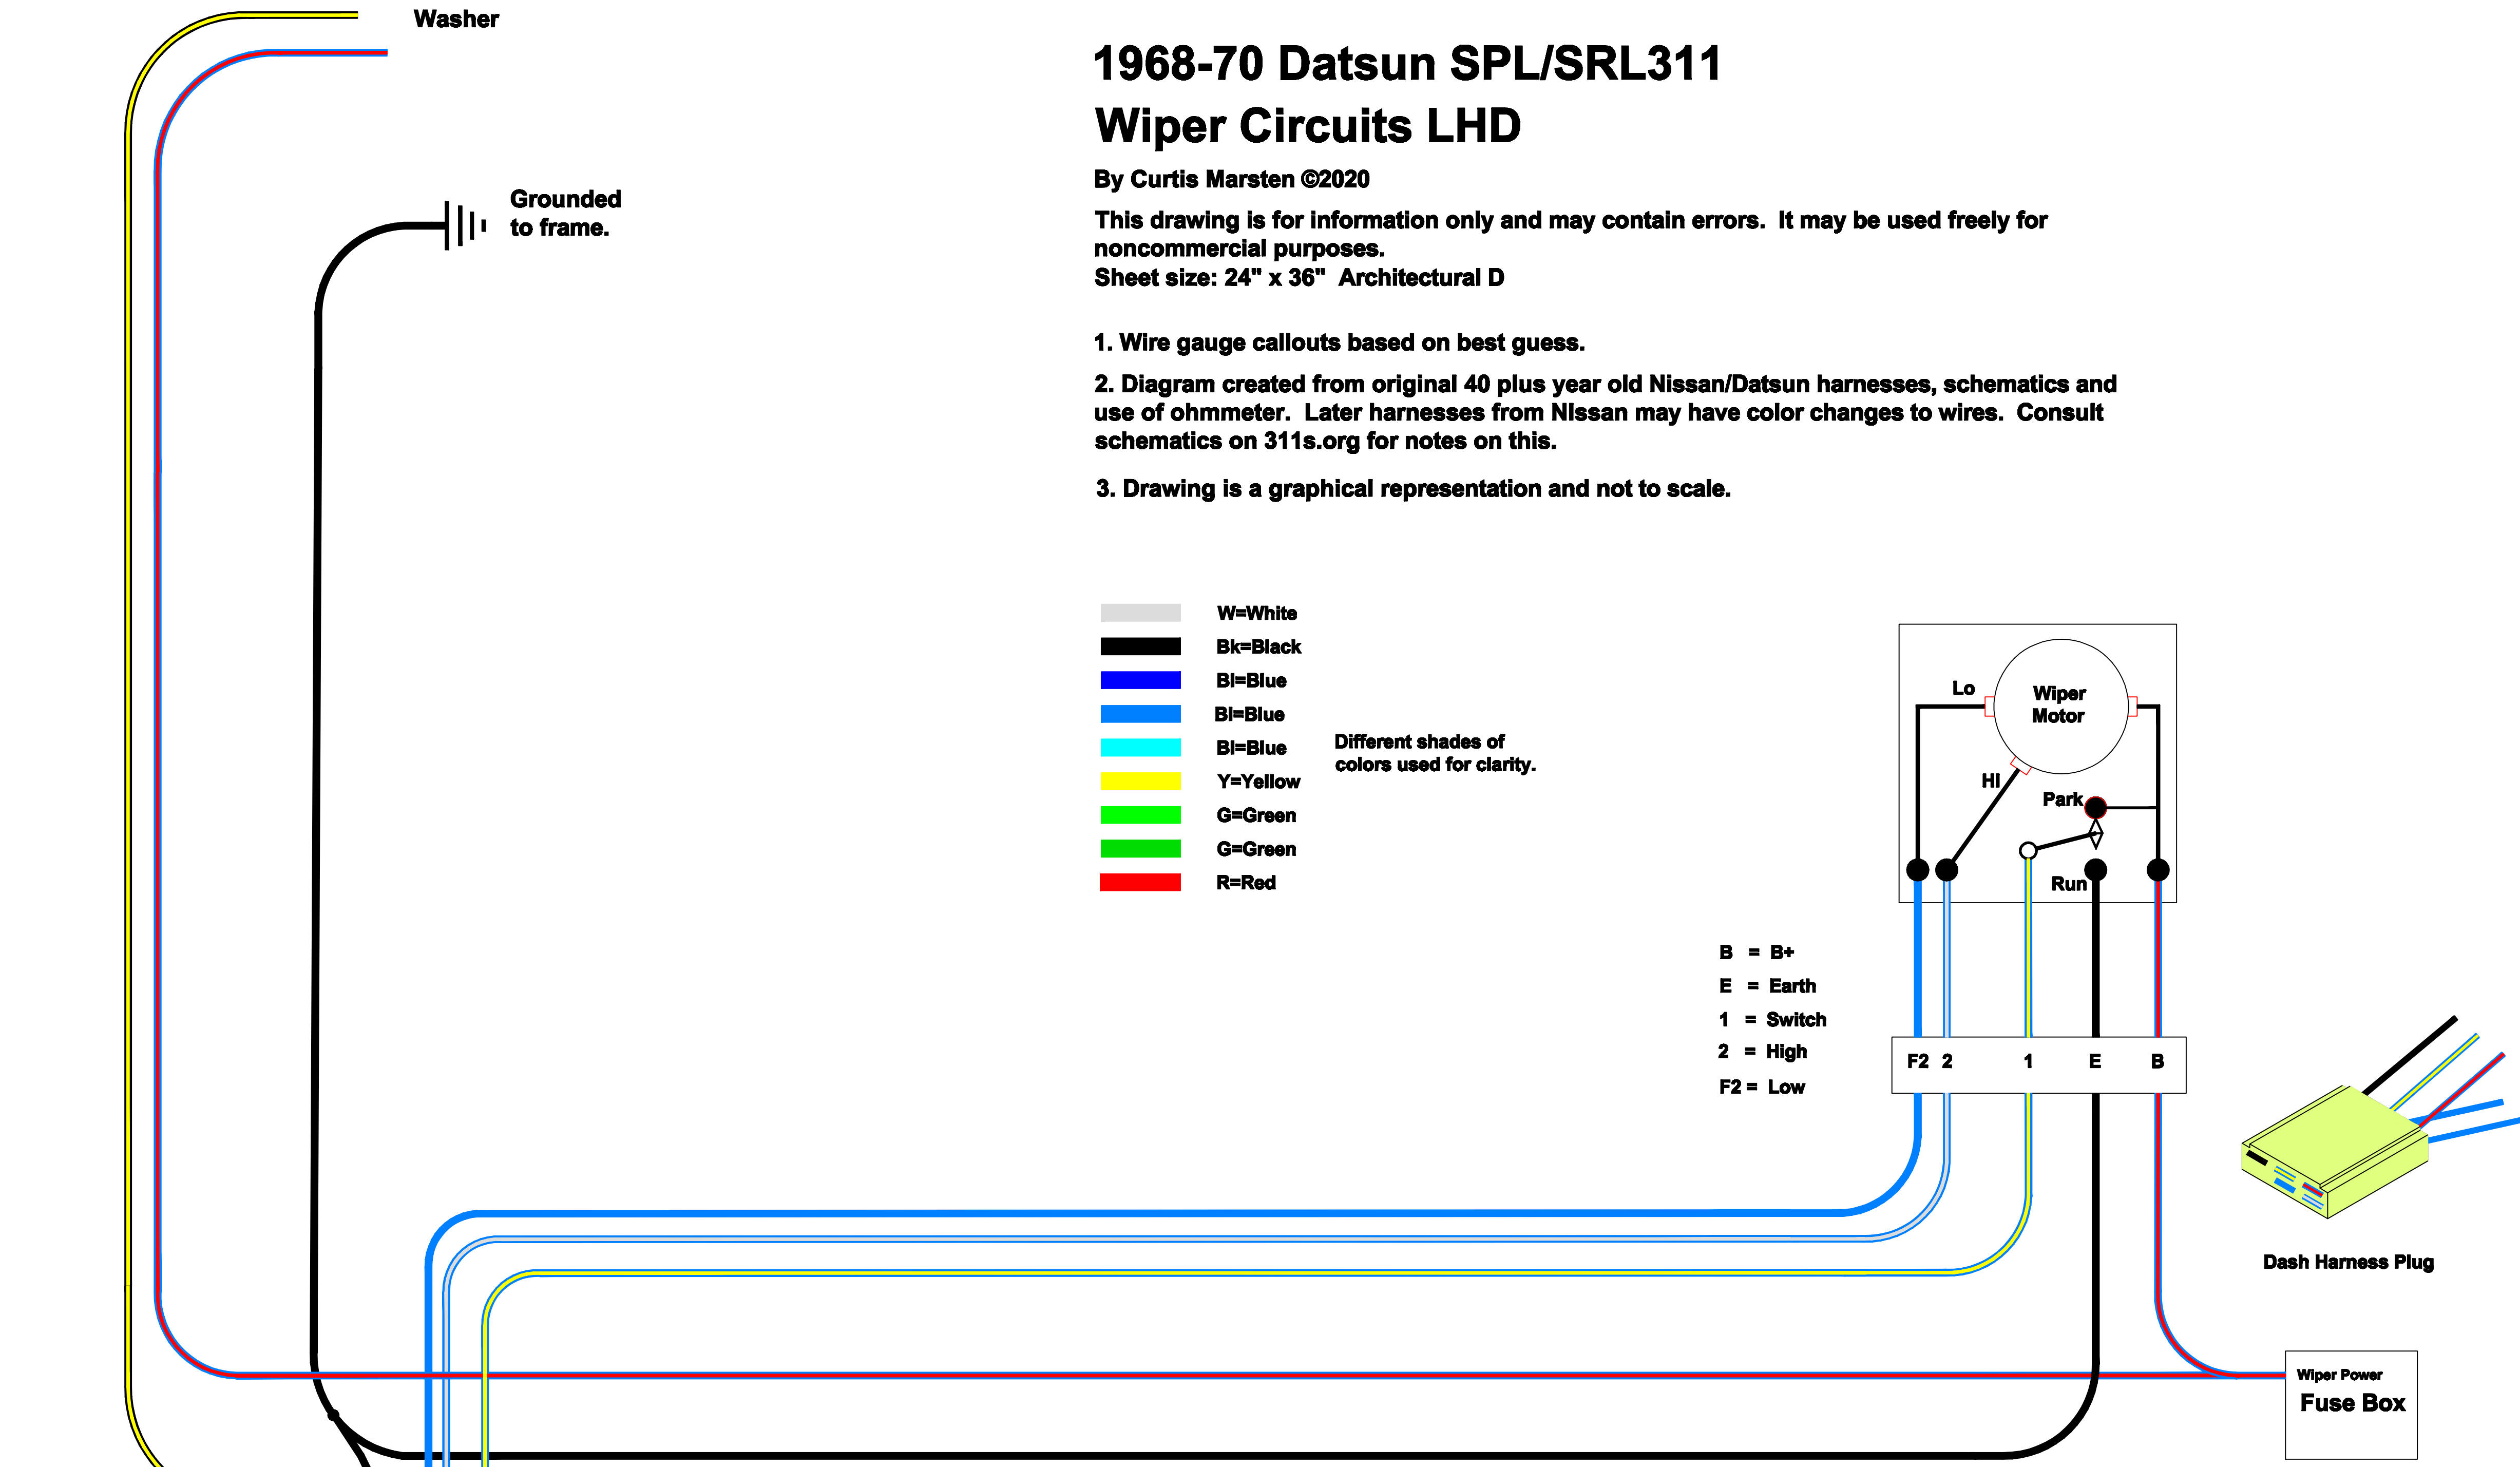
Washer

Grounded to frame.

1968-70 Datsun SPL/SRL311
Wiper Circuits LHD

By Curtis Marsten ©2020

This drawing is for information only and may contain errors. It may be used freely for noncommercial purposes.
Sheet size: 24" x 36" Architectural D

1. Wire gauge callouts based on best guess.

2. Diagram created from original 40 plus year old Nissan/Datsun harnesses, schematics and use of ohmmeter. Later harnesses from NIssan may have color changes to wires. Consult schematics on 311s.org for notes on this.

3. Drawing is a graphical representation and not to scale.

W=White
Bk=Black
Bl=Blue
Bl=Blue
Bl=Blue
Y=Yellow
G=Green
G=Green
R=Red

Different shades of colors used for clarity.

Lo
Wiper Motor
HI
Park
Run

B = B+
E = Earth
1 = Switch
2 = High
F2 = Low

F2 2 1 E B

Dash Harness Plug

Wiper Power
Fuse Box